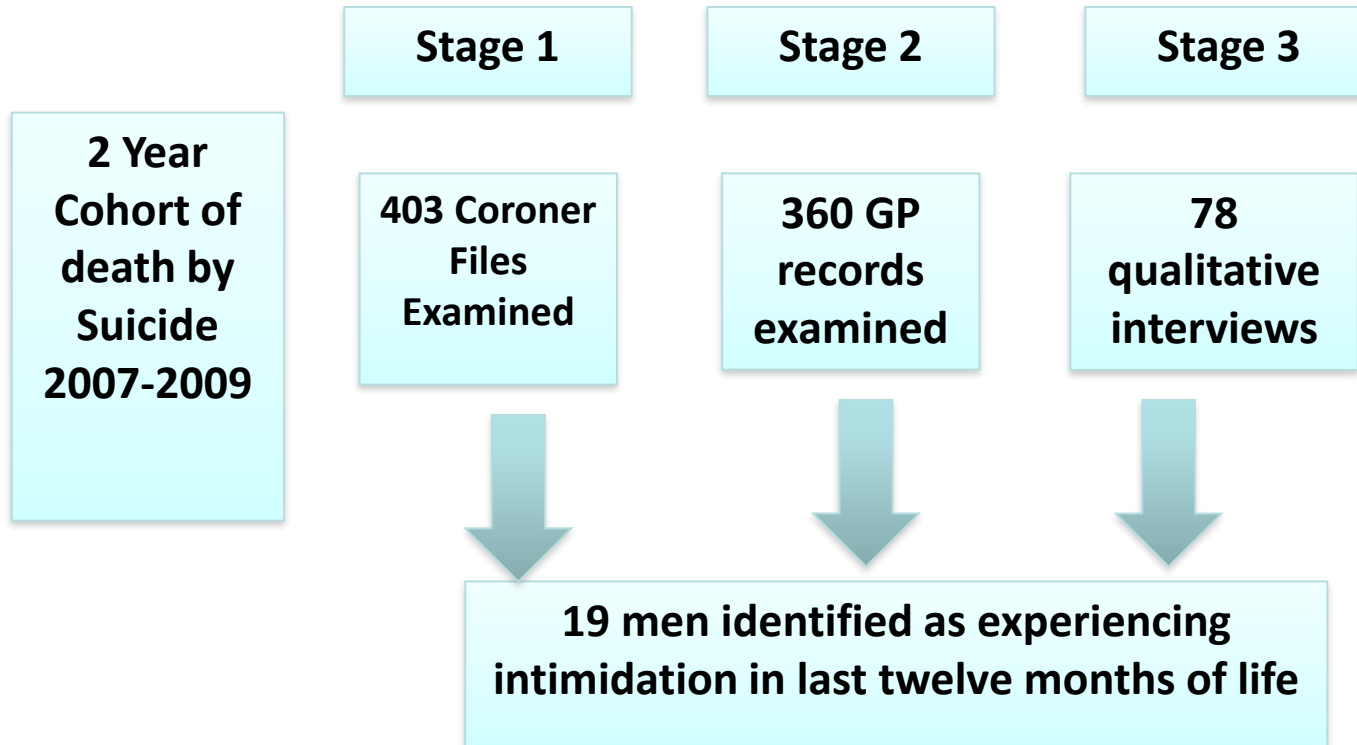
Stage 1

Stage 2

Stage 3

2 Year Cohort of death by Suicide 2007-2009

403 Coroner Files Examined

360 GP records examined

78 qualitative interviews

19 men identified as experiencing intimidation in last twelve months of life